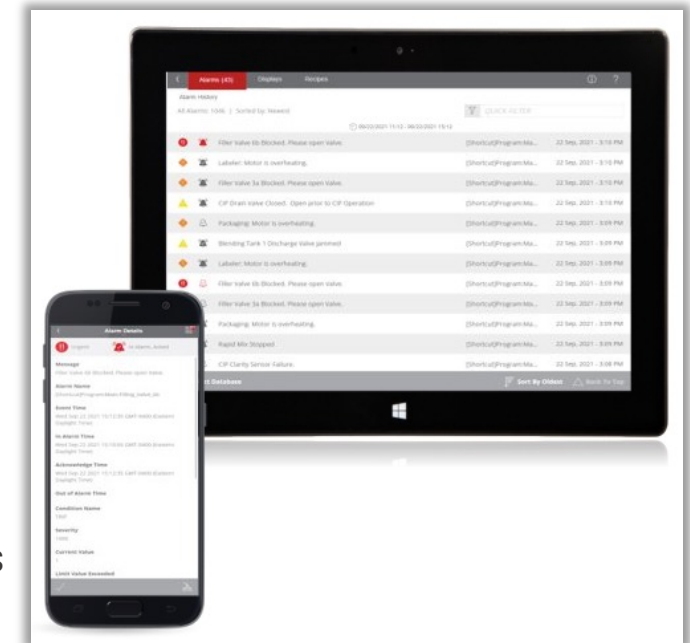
Alarms (43) Displays Recipes

Alarm History

All Alarms: 1006 | Sorted by: Newest

QUICK FILTER

09/22/2021 15:12 - 09/22/2021 15:12

| | | | |
|---|---|---|---|
| Filler Valve 6b Blocked. Please open Valve. | [Shortcut]Program:Ma... | 22 Sep, 2021 - 3:10 PM |
| Labeler: Motor is overheating. | [Shortcut]Program:Ma... | 22 Sep, 2021 - 3:10 PM |
| Filler Valve 5a Blocked. Please open Valve. | [Shortcut]Program:Ma... | 22 Sep, 2021 - 3:10 PM |
| CIP Drain Valve Closed. Open prior to CIP Operation | [Shortcut]Program:Ma... | 22 Sep, 2021 - 3:10 PM |
| Packaging: Motor is overheating. | [Shortcut]Program:Ma... | 22 Sep, 2021 - 3:09 PM |
| Blending Tank 1 Discharge Valve jammed | [Shortcut]Program:Ma... | 22 Sep, 2021 - 3:09 PM |
| Labeler: Motor is overheating. | [Shortcut]Program:Ma... | 22 Sep, 2021 - 3:09 PM |
| Filler Valve 6b Blocked. Please open Valve. | [Shortcut]Program:Ma... | 22 Sep, 2021 - 3:09 PM |
| Filler Valve 5a Blocked. Please open Valve. | [Shortcut]Program:Ma... | 22 Sep, 2021 - 3:09 PM |
| Packaging: Motor is overheating. | [Shortcut]Program:Ma... | 22 Sep, 2021 - 3:09 PM |
| Rapid Mix Stopped | [Shortcut]Program:Ma... | 22 Sep, 2021 - 3:09 PM |
| CIP Clarity Sensor Failure. | [Shortcut]Program:Ma... | 22 Sep, 2021 - 3:08 PM |

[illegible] Database Sort By Oldest Back To Top

Alarm Details

Urgent In Alarm, Active

Message
Filler Valve 6b Blocked. Please open Valve.

Alarm Name
[Shortcut]Program:Main.Filling_Valve_6b

Event Time
Wed Sep 22 2021 15:12:35 GMT-0400 (Eastern Daylight Time)

In Alarm Time
Wed Sep 22 2021 15:10:05 GMT-0400 (Eastern Daylight Time)

Acknowledge Time
Wed Sep 22 2021 15:12:35 GMT-0400 (Eastern Daylight Time)

Out of Alarm Time

Condition Name
TRIP

Severity
1000

Current Value
1

Limit Value Exceeded